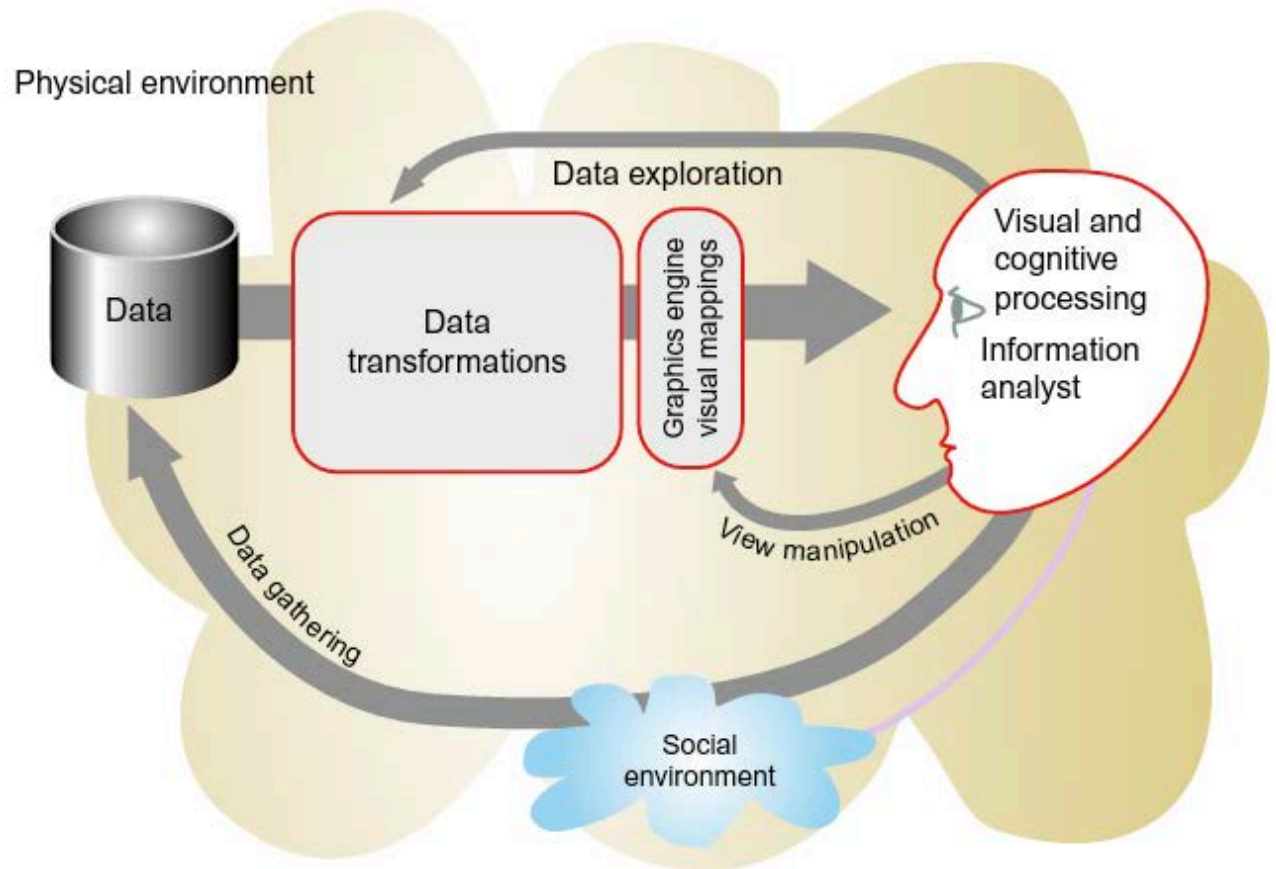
Physical environment

Data exploration

Data

Data transformations

Graphics engine visual mappings

Visual and cognitive processing

Information analyst

View manipulation

Data gathering

Social environment